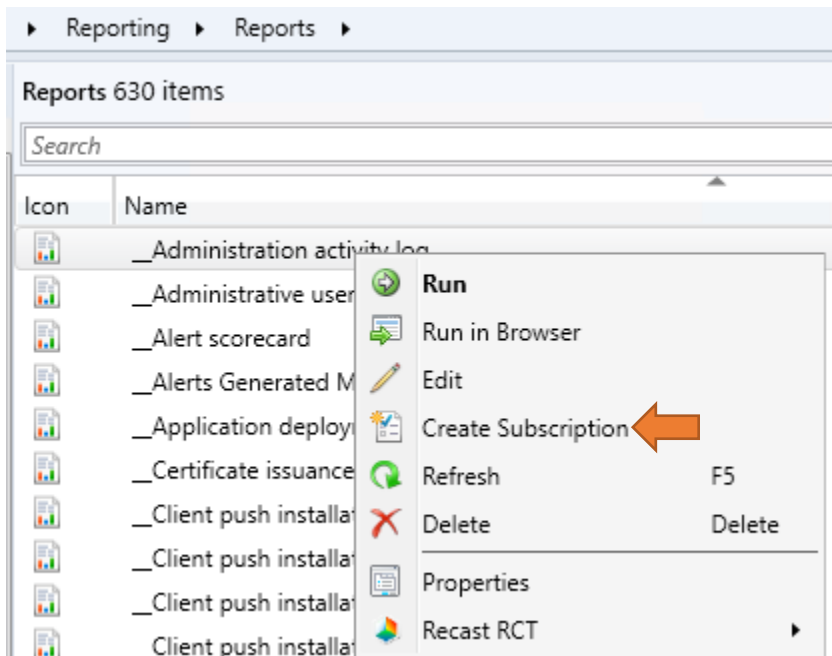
▸ Reporting ▸ Reports ▸

Reports 630 items

Search

| Icon | Name |
|---|---|
| | __Administration activity log |
| | __Administrative user |
| | __Alert scorecard |
| | __Alerts Generated M |
| | __Application deploy |
| | __Certificate issuance |
| | __Client push installat |
| | __Client push installat |
| | __Client push installat |
| | __Client push installat |

Run
Run in Browser
Edit
Create Subscription
Refresh F5
Delete Delete
Properties
Recast RCT ▸